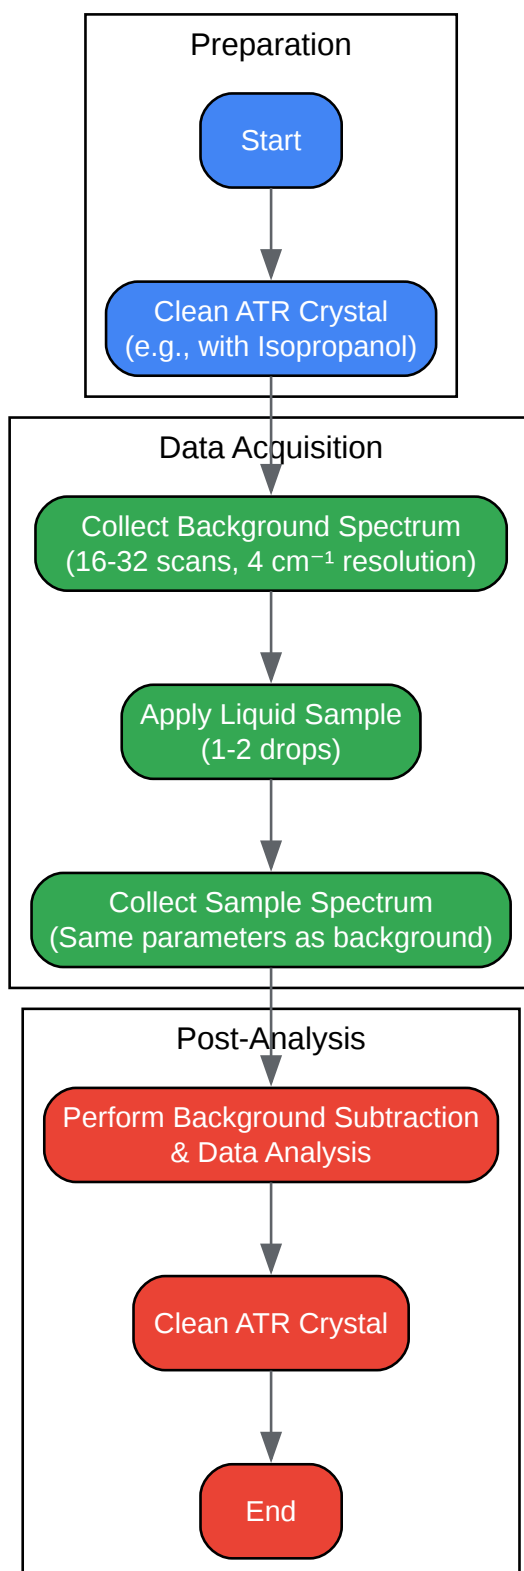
Preparation

Start

Clean ATR Crystal
(e.g., with Isopropanol)

Data Acquisition

Collect Background Spectrum
(16-32 scans, 4 $cm^{-1}$ resolution)

Apply Liquid Sample
(1-2 drops)

Collect Sample Spectrum
(Same parameters as background)

Post-Analysis

Perform Background Subtraction
& Data Analysis

Clean ATR Crystal

End